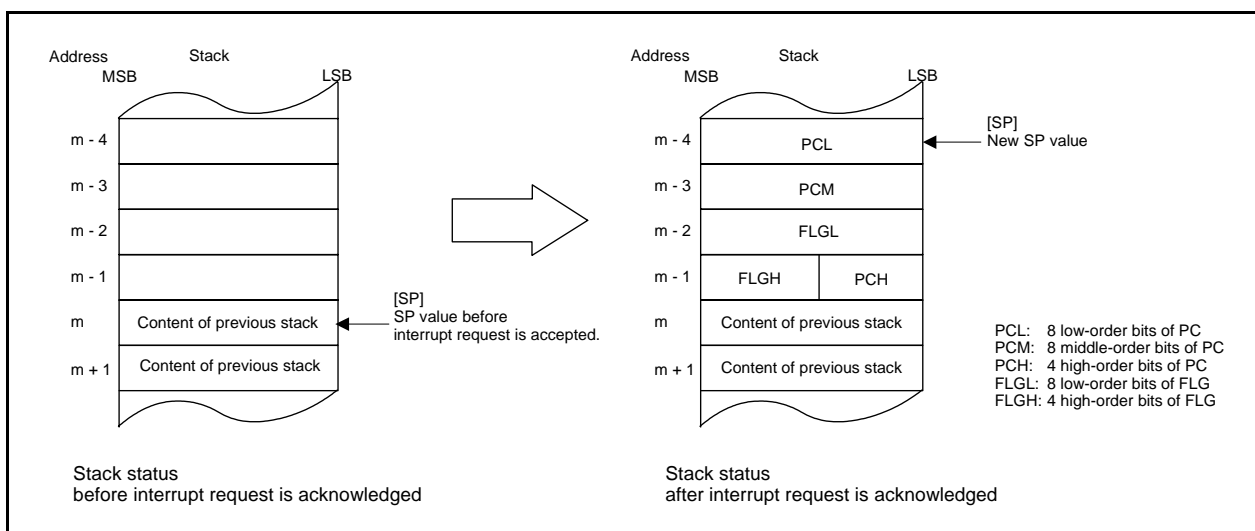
Address
Stack
MSB
LSB

m - 4
m - 3
m - 2
m - 1
m
Content of previous stack
m + 1
Content of previous stack

[SP]
SP value before interrupt request is accepted.

Stack status
before interrupt request is acknowledged

Address
Stack
MSB
LSB

m - 4
PCL
m - 3
PCM
m - 2
FLGL
m - 1
FLGH
PCH
m
Content of previous stack
m + 1
Content of previous stack

[SP]
New SP value

PCL: 8 low-order bits of PC
PCM: 8 middle-order bits of PC
PCH: 4 high-order bits of PC
FLGL: 8 low-order bits of FLG
FLGH: 4 high-order bits of FLG

Stack status
after interrupt request is acknowledged